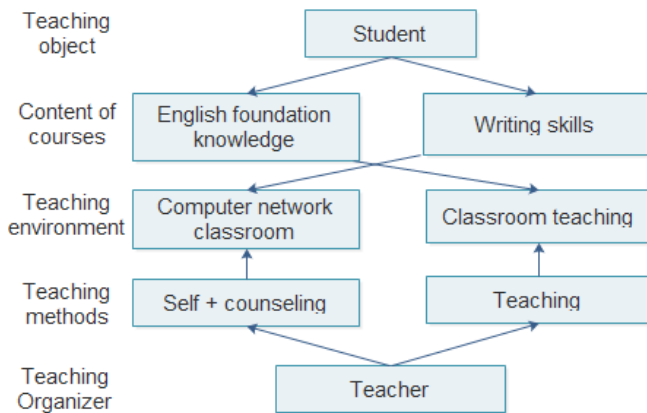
Teaching object

Student

Content of courses

English foundation knowledge

Writing skills

Teaching environment

Computer network classroom

Classroom teaching

Teaching methods

Self + counseling

Teaching

Teaching Organizer

Teacher